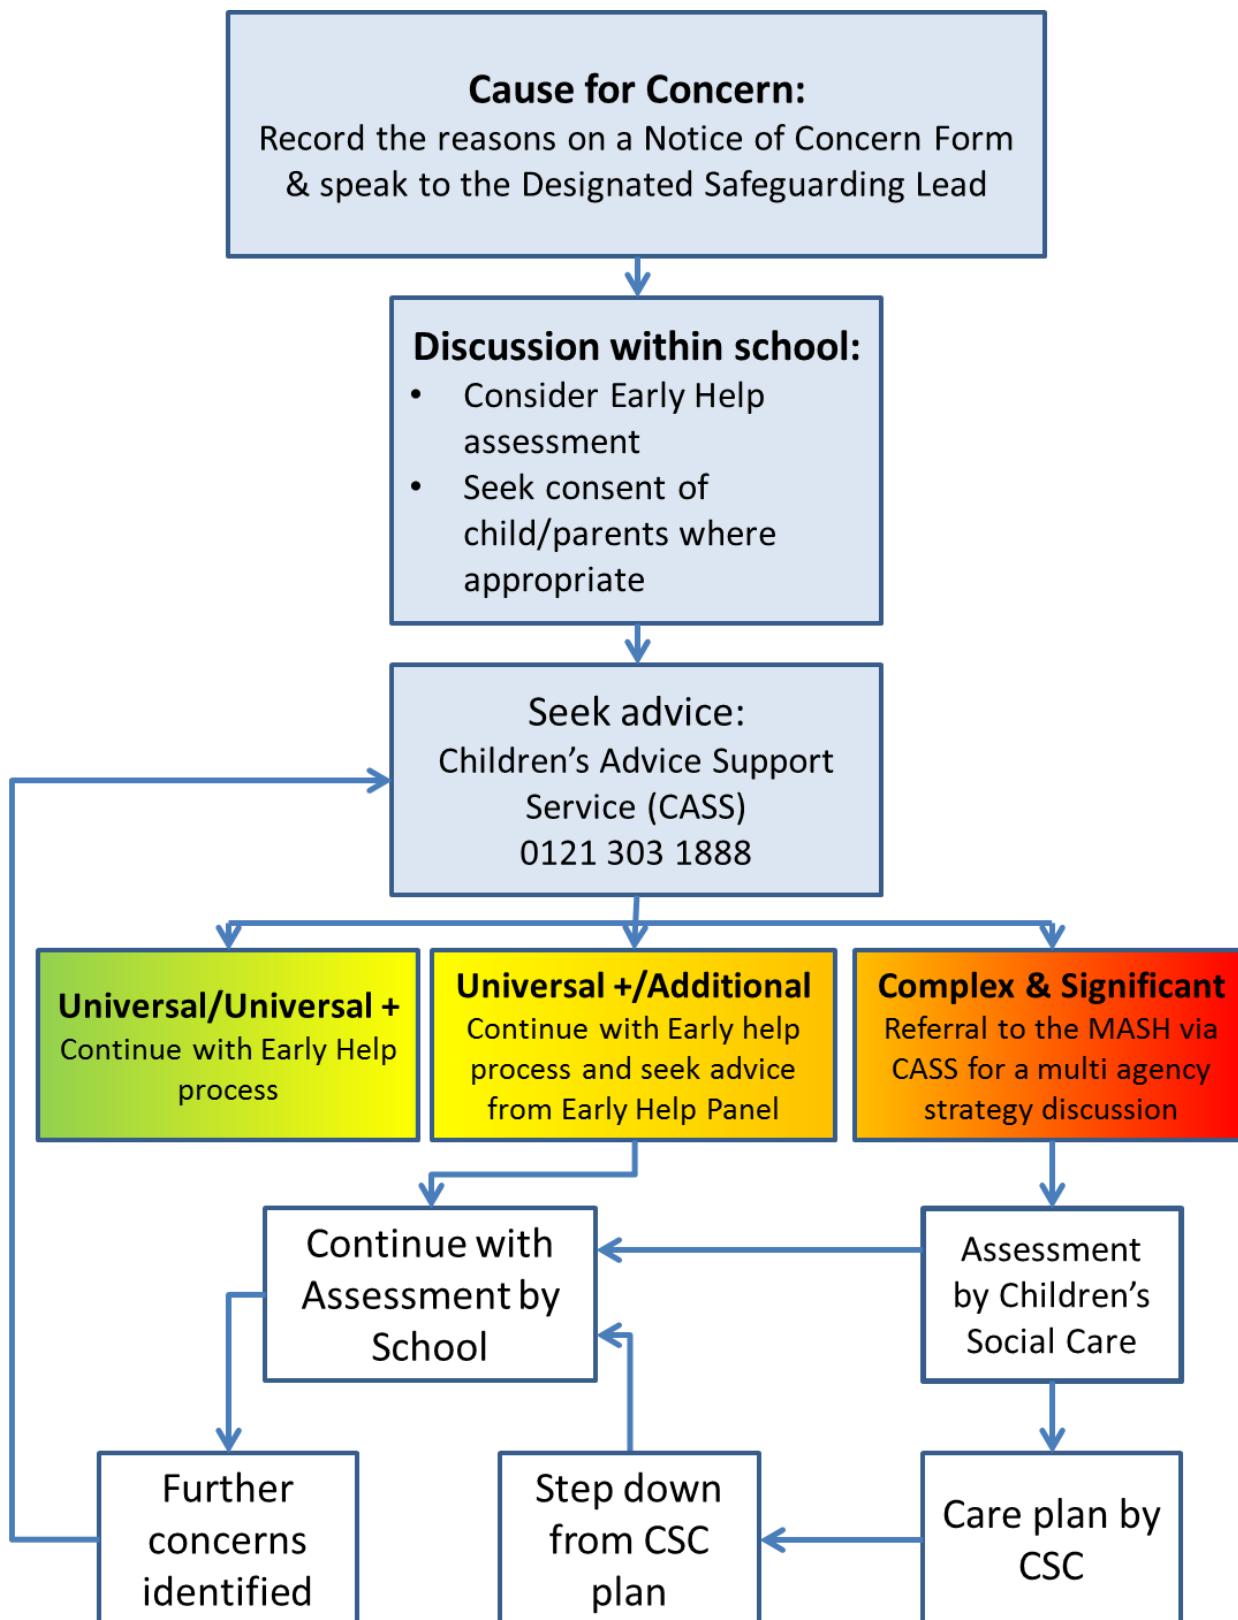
**Cause for Concern:**
Record the reasons on a Notice of Concern Form & speak to the Designated Safeguarding Lead

**Discussion within school:**
- Consider Early Help assessment
- Seek consent of child/parents where appropriate

Seek advice:
Children's Advice Support Service (CASS)
0121 303 1888

**Universal/Universal +**
Continue with Early Help process

**Universal +/Additional**
Continue with Early help process and seek advice from Early Help Panel

**Complex & Significant**
Referral to the MASH via CASS for a multi agency strategy discussion

Continue with Assessment by School

Assessment by Children's Social Care

Further concerns identified

Step down from CSC plan

Care plan by CSC